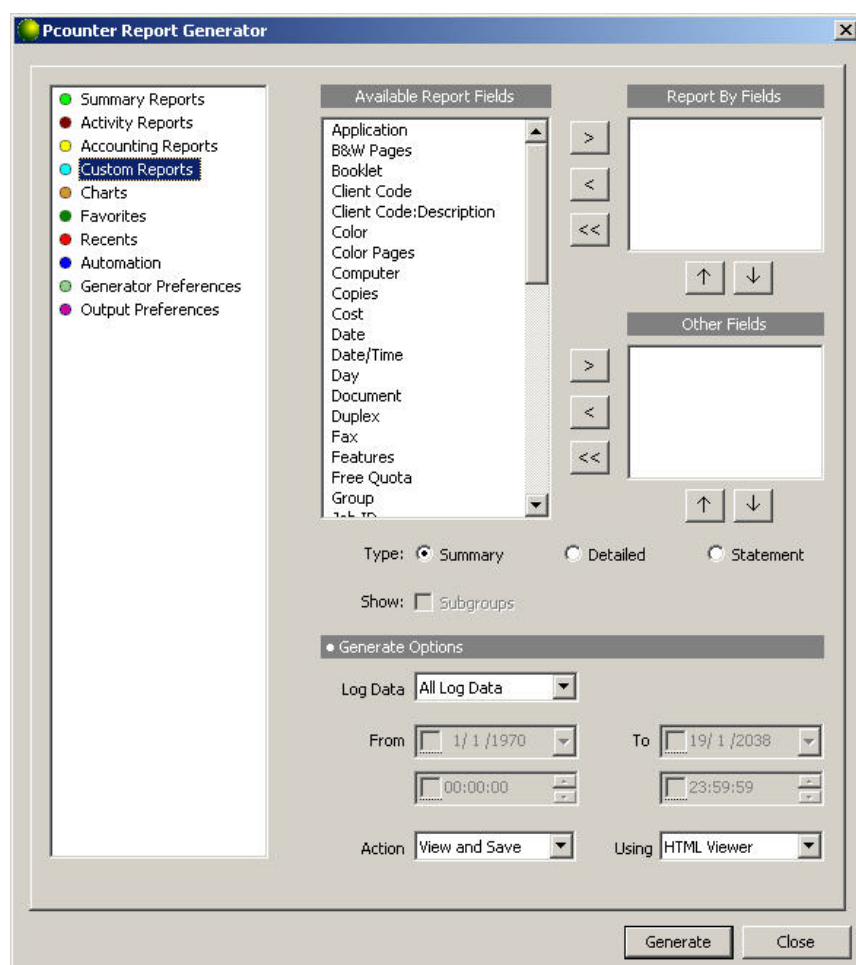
Pcounter Report Generator

Summary Reports
Activity Reports
Accounting Reports
Custom Reports
Charts
Favorites
Recents
Automation
Generator Preferences
Output Preferences

Available Report Fields

Application
B&W Pages
Booklet
Client Code
Client Code:Description
Color
Color Pages
Computer
Copies
Cost
Date
Date/Time
Day
Document
Duplex
Fax
Features
Free Quota
Group
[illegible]

>
<
<<

Report By Fields

↑ ↓

Other Fields

>
<
<<

↑ ↓

Type: Summary Detailed Statement

Show: Subgroups

• Generate Options

Log Data All Log Data

From 1/ 1 /1970 To 19/ 1 /2038

00:00:00 23:59:59

Action View and Save Using HTML Viewer

Generate Close